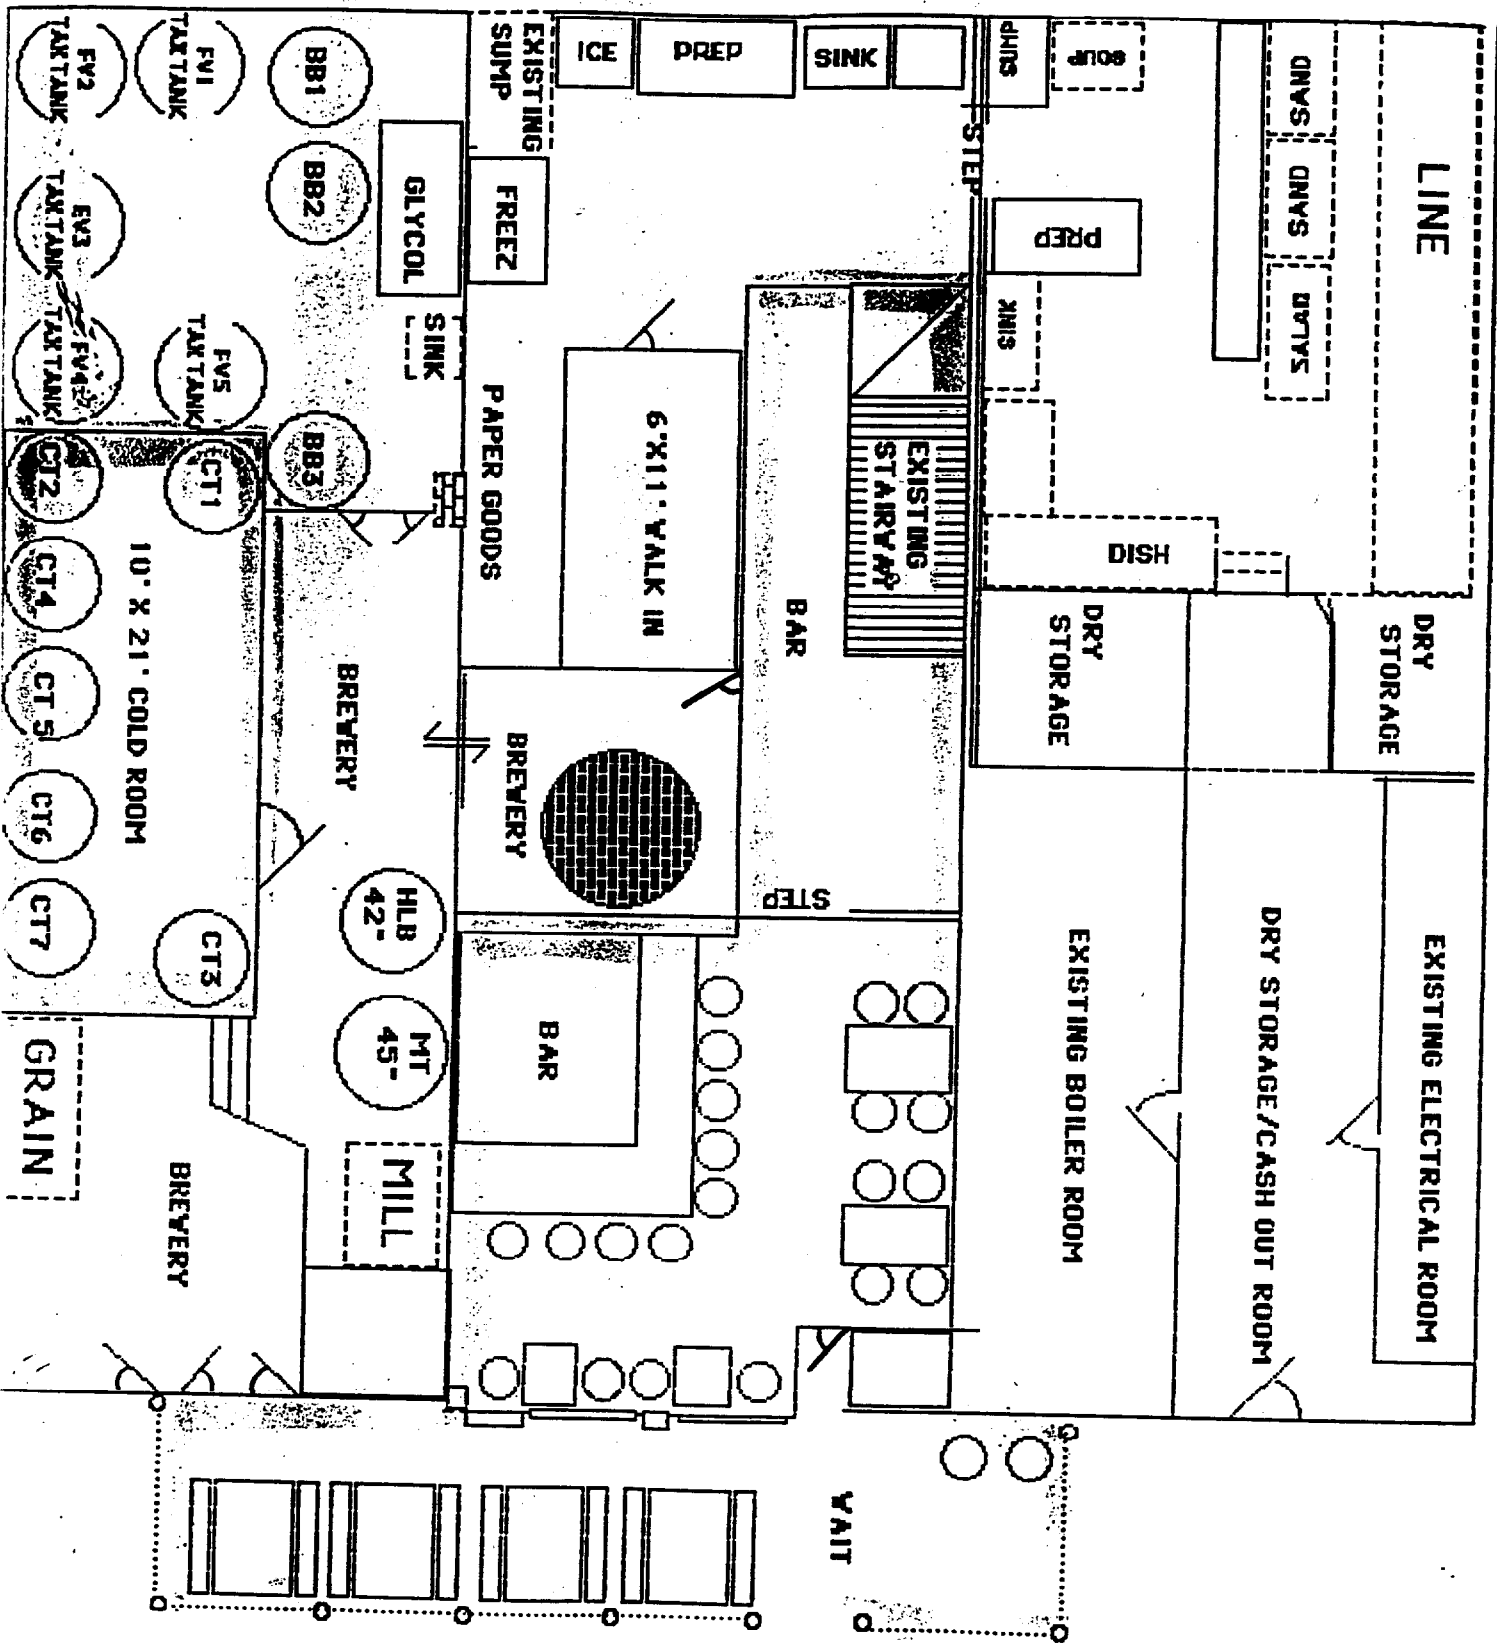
FV2 TAX TANK
FV1 TAX TANK
BB1
EXISTING SUMP
ICE
PREP
SINK
SUMP
SOUP
SAND
LINE
FV3 TAX TANK
BB2
GLYCOL
FREEZ
STEP
PREP
SAND
FV4 TAX TANK
FV5 TAX TANK
SINK
SINK
SALAD
PAPER GOODS
6'X11' WALK IN
EXISTING STAIRWAY
CT2
CT1
BB3
DISH
CT4
10' X 21' COLD ROOM
BAR
DRY STORAGE
DRY STORAGE
CT 5
BREWERY
BREWERY
CT6
CT7
CT3
HLB 42"
STEP
EXISTING BOILER ROOM
DRY STORAGE/CASH OUT ROOM
EXISTING ELECTRICAL ROOM
GRAIN
MT 45"
BAR
BREWERY
MILL
WAIT